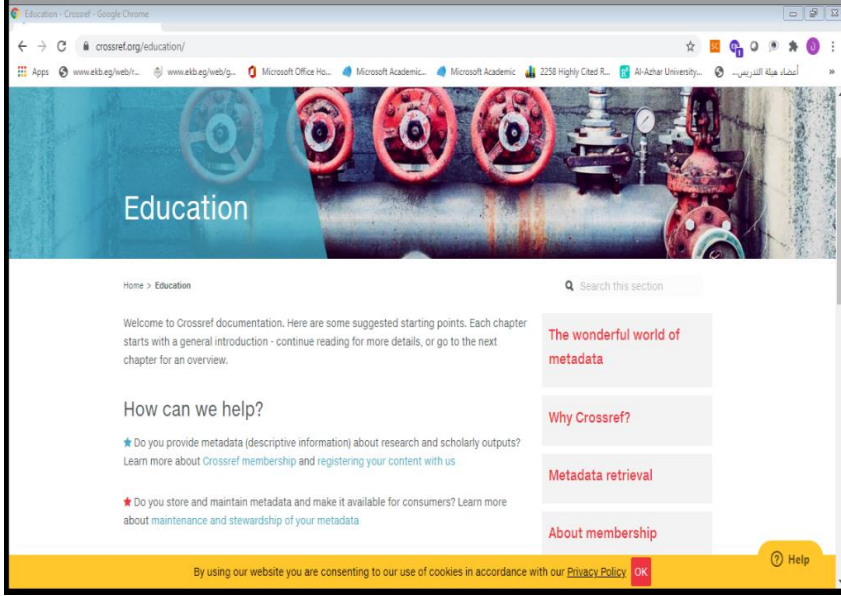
Education - Crossref - Google Chrome

crossref.org/education/

Apps www.ekb.eg/web/r... www.ekb.eg/web/g... Microsoft Office Ho... Microsoft Academic... Microsoft Academic 2258 Highly Cited R... Al-Azhar University... أعضاء هيئة التدريس...

Education

Home > Education

Search this section

Welcome to Crossref documentation. Here are some suggested starting points. Each chapter starts with a general introduction - continue reading for more details, or go to the next chapter for an overview.

How can we help?

★ Do you provide metadata (descriptive information) about research and scholarly outputs? Learn more about Crossref membership and registering your content with us

★ Do you store and maintain metadata and make it available for consumers? Learn more about maintenance and stewardship of your metadata

The wonderful world of metadata

Why Crossref?

Metadata retrieval

About membership

Help

By using our website you are consenting to our use of cookies in accordance with our Privacy Policy OK